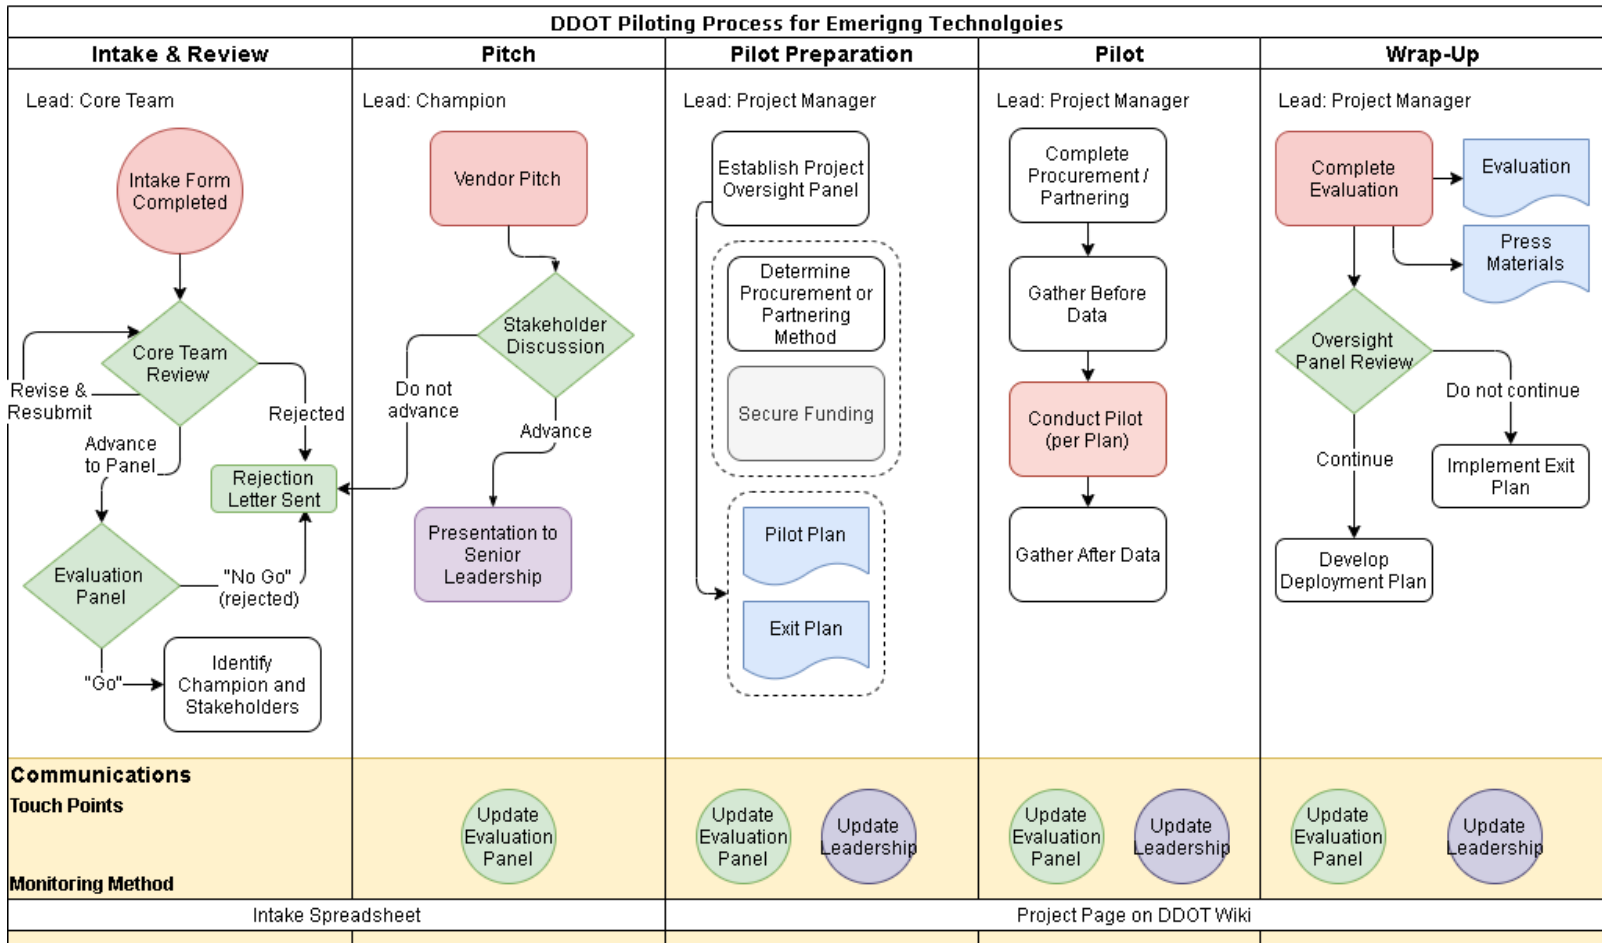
DDOT Piloting Process for Emerigng Technolgoies

| Intake & Review | Pitch | Pilot Preparation | Pilot | Wrap-Up |
|---|---|---|---|---|

Lead: Core Team

Intake Form Completed

Core Team Review

Revise & Resubmit

Rejected

Advance to Panel

Rejection Letter Sent

Evaluation Panel

"No Go" (rejected)

"Go"

Identify Champion and Stakeholders

Lead: Champion

Vendor Pitch

Stakeholder Discussion

Do not advance

Advance

Presentation to Senior Leadership

Lead: Project Manager

Establish Project Oversight Panel

Determine Procurement or Partnering Method

Secure Funding

Pilot Plan

Exit Plan

Lead: Project Manager

Complete Procurement / Partnering

Gather Before Data

Conduct Pilot (per Plan)

Gather After Data

Lead: Project Manager

Complete Evaluation

Evaluation

Press Materials

Oversight Panel Review

Do not continue

Continue

Implement Exit Plan

Develop Deployment Plan

Communications

Touch Points

Update Evaluation Panel

Update Evaluation Panel

Update Leadership

Update Evaluation Panel

Update Leadership

Update Evaluation Panel

Update Leadership

Monitoring Method

Intake Spreadsheet

Project Page on DDOT Wiki